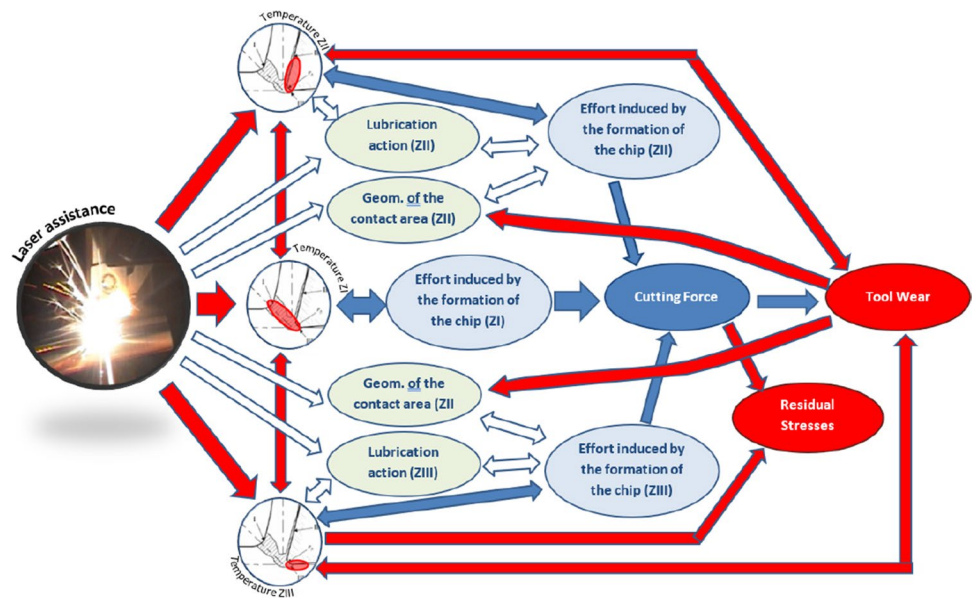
Temperature ZII

Lubrication action (ZII)

Effort induced by the formation of the chip (ZII)

Geom. of the contact area (ZII)

Laser assistance

Temperature ZI

Effort induced by the formation of the chip (ZI)

Cutting Force

Tool Wear

Geom. of the contact area (ZII

Residual Stresses

Lubrication action (ZIII)

Effort induced by the formation of the chip (ZIII)

Temperature ZIII